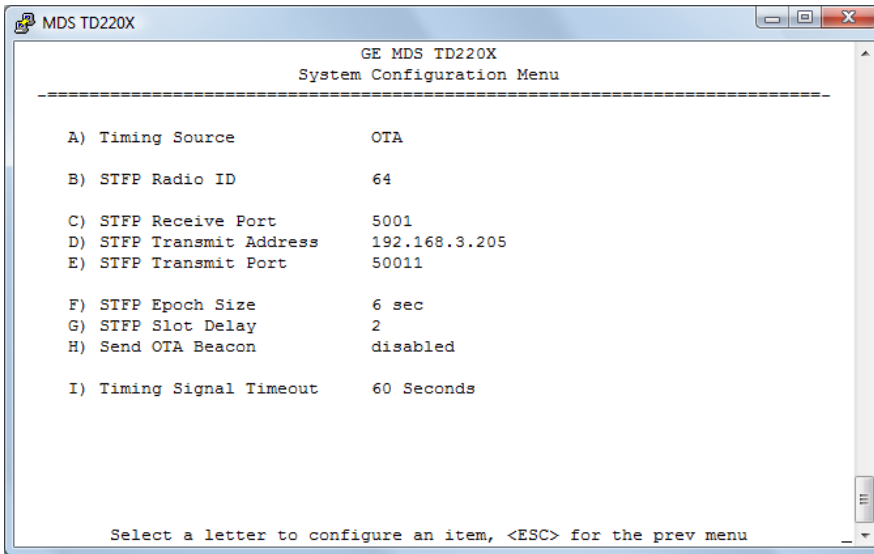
MDS TD220X

GE MDS TD220X
System Configuration Menu
-==========================================================================-

A) Timing Source OTA

B) STFP Radio ID 64

C) STFP Receive Port 5001
D) STFP Transmit Address 192.168.3.205
E) STFP Transmit Port 50011

F) STFP Epoch Size 6 sec
G) STFP Slot Delay 2
H) Send OTA Beacon disabled

I) Timing Signal Timeout 60 Seconds

Select a letter to configure an item, <ESC> for the prev menu